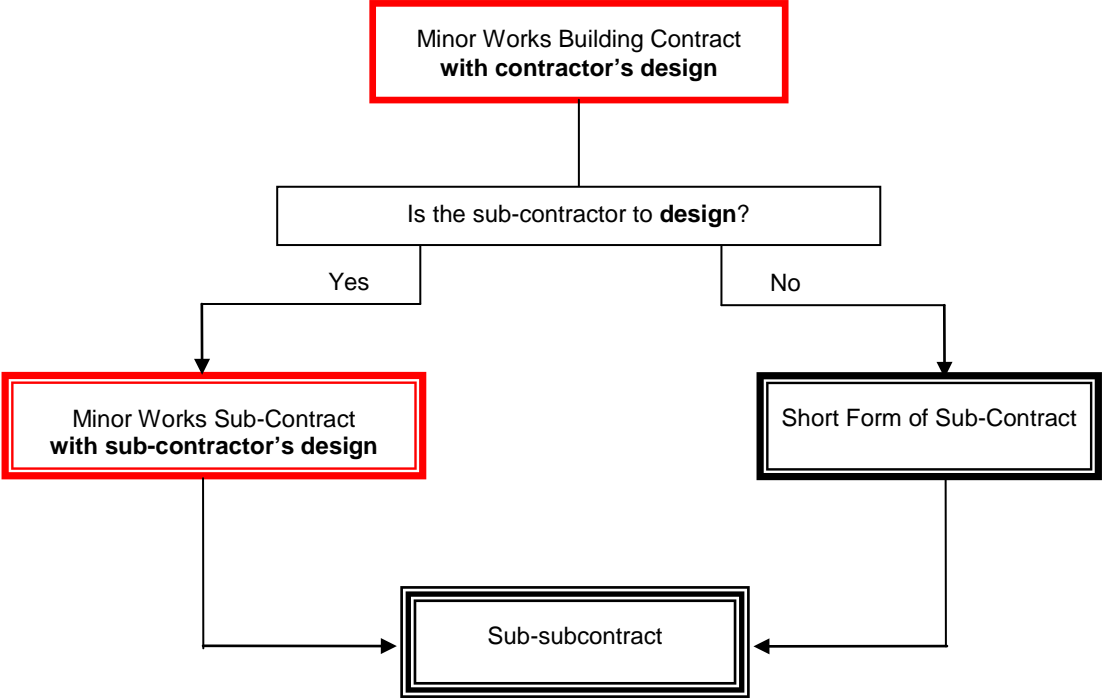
Minor Works Building Contract
**with contractor's design**

Is the sub-contractor to **design**?

Yes

No

Minor Works Sub-Contract
**with sub-contractor's design**

Short Form of Sub-Contract

Sub-subcontract